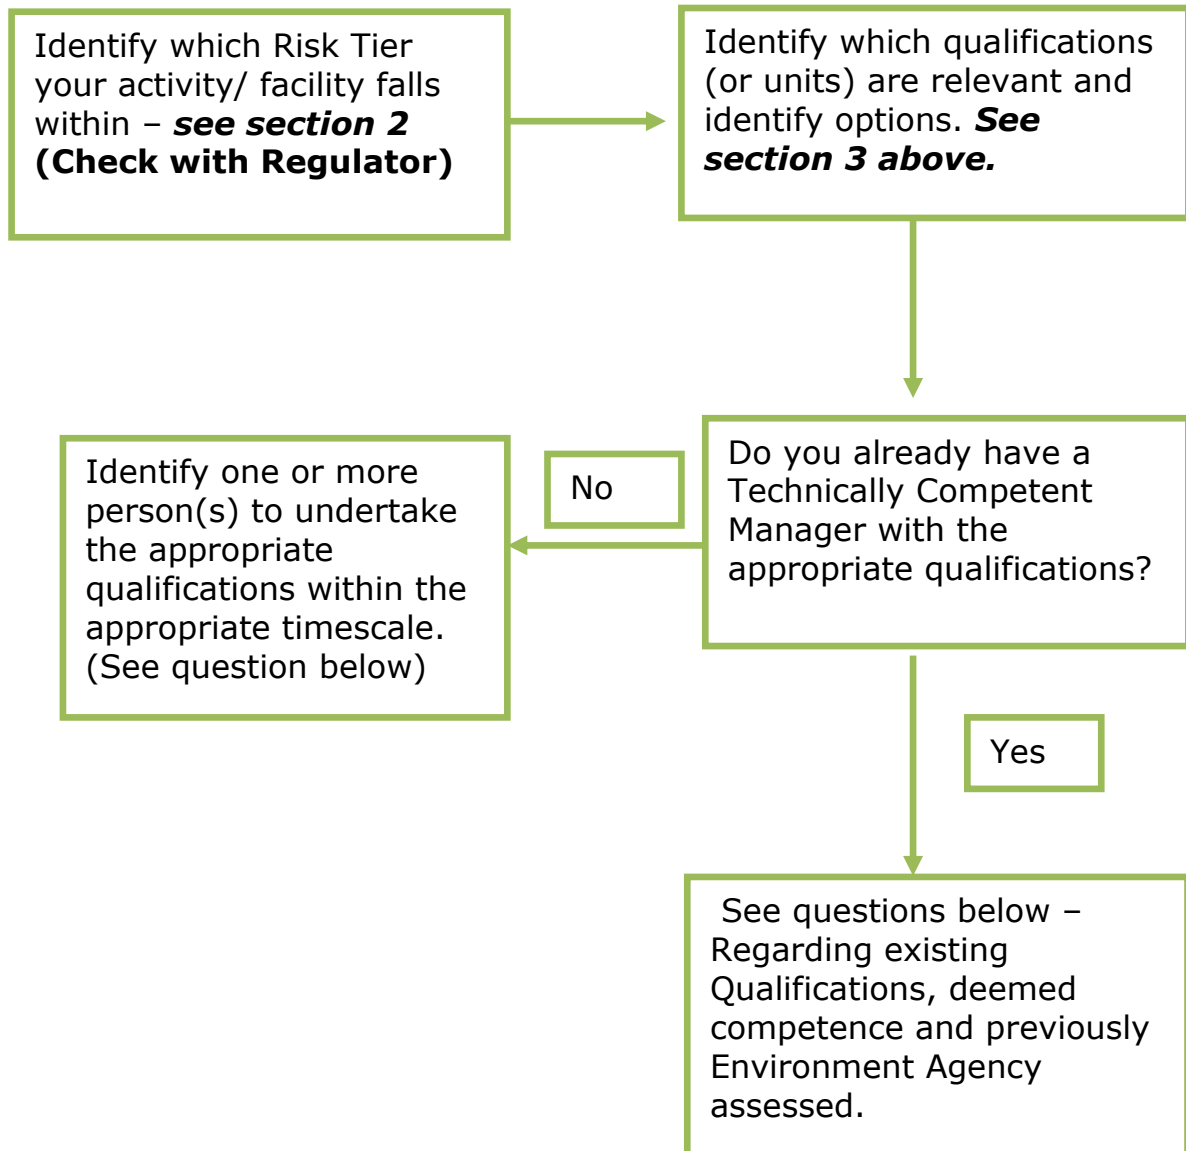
Identify which Risk Tier your activity/ facility falls within – ***see section 2*** **(Check with Regulator)**

Identify which qualifications (or units) are relevant and identify options. ***See section 3 above.***

Do you already have a Technically Competent Manager with the appropriate qualifications?

No

Identify one or more person(s) to undertake the appropriate qualifications within the appropriate timescale. (See question below)

Yes

See questions below – Regarding existing Qualifications, deemed competence and previously Environment Agency assessed.